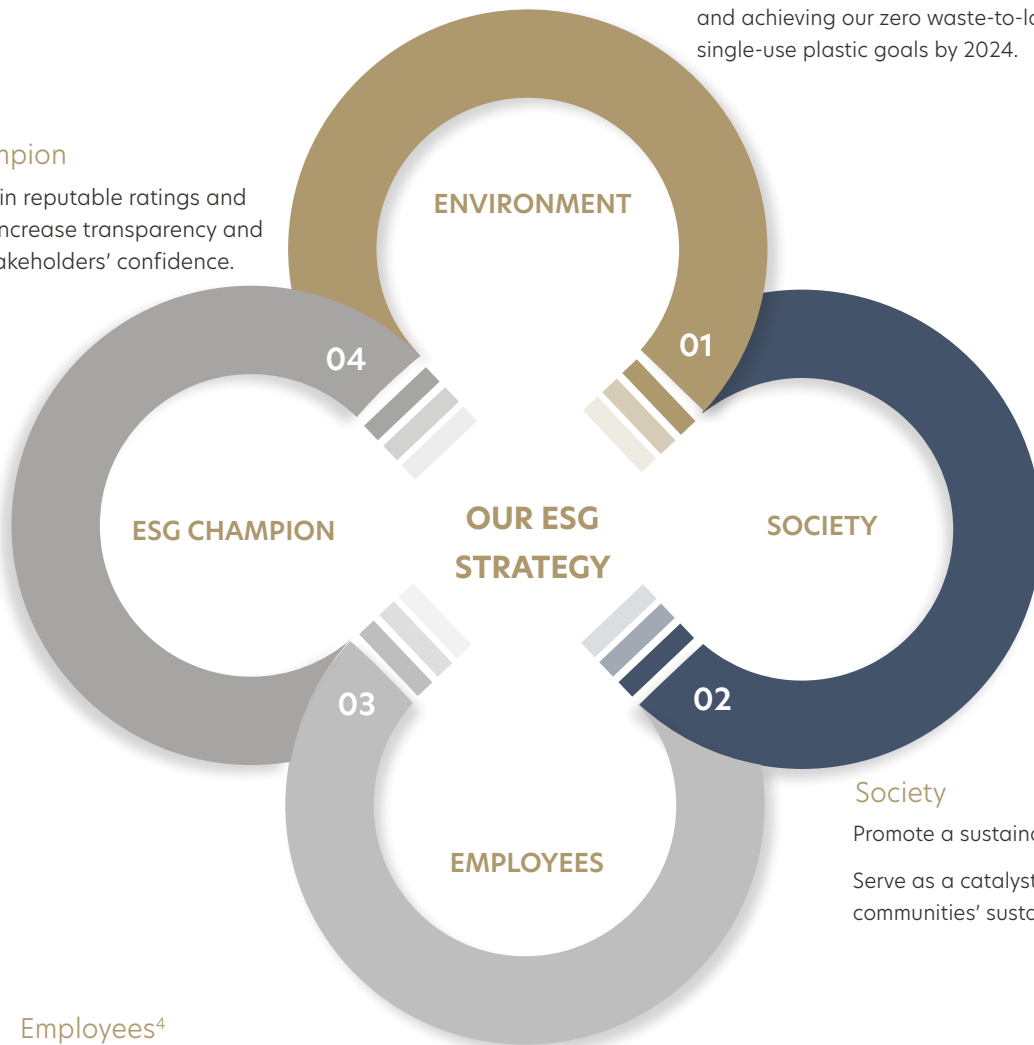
and achieving our zero waste-to-l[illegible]
single-use plastic goals by 2024.

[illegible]mpion

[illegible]in reputable ratings and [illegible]ncrease transparency and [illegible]akeholders' confidence.

ENVIRONMENT

01

04

ESG CHAMPION

OUR ESG STRATEGY

SOCIETY

03

02

EMPLOYEES

Society

Promote a sustaina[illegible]

Serve as a catalyst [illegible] communities' susta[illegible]

Employees$^4$